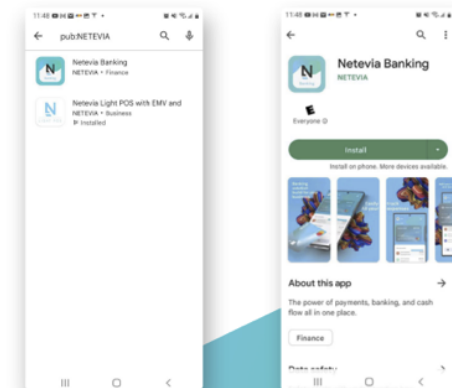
11:48
pub:NETEVIA
Netevia Banking
NETEVIA • Finance
Netevia Light POS with EMV and
NETEVIA • Business
Installed

11:48
Netevia Banking
NETEVIA
E
Everyone
Install
Install on phone. More devices available.
About this app
The power of payments, banking, and cash flow all in one place.
Finance
Data safety